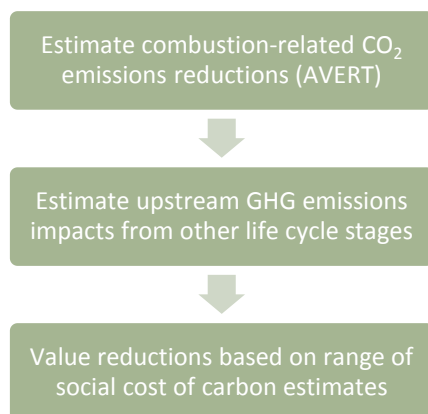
Estimate combustion-related $CO_2$ emissions reductions (AVERT)

Estimate upstream GHG emissions impacts from other life cycle stages

Value reductions based on range of social cost of carbon estimates